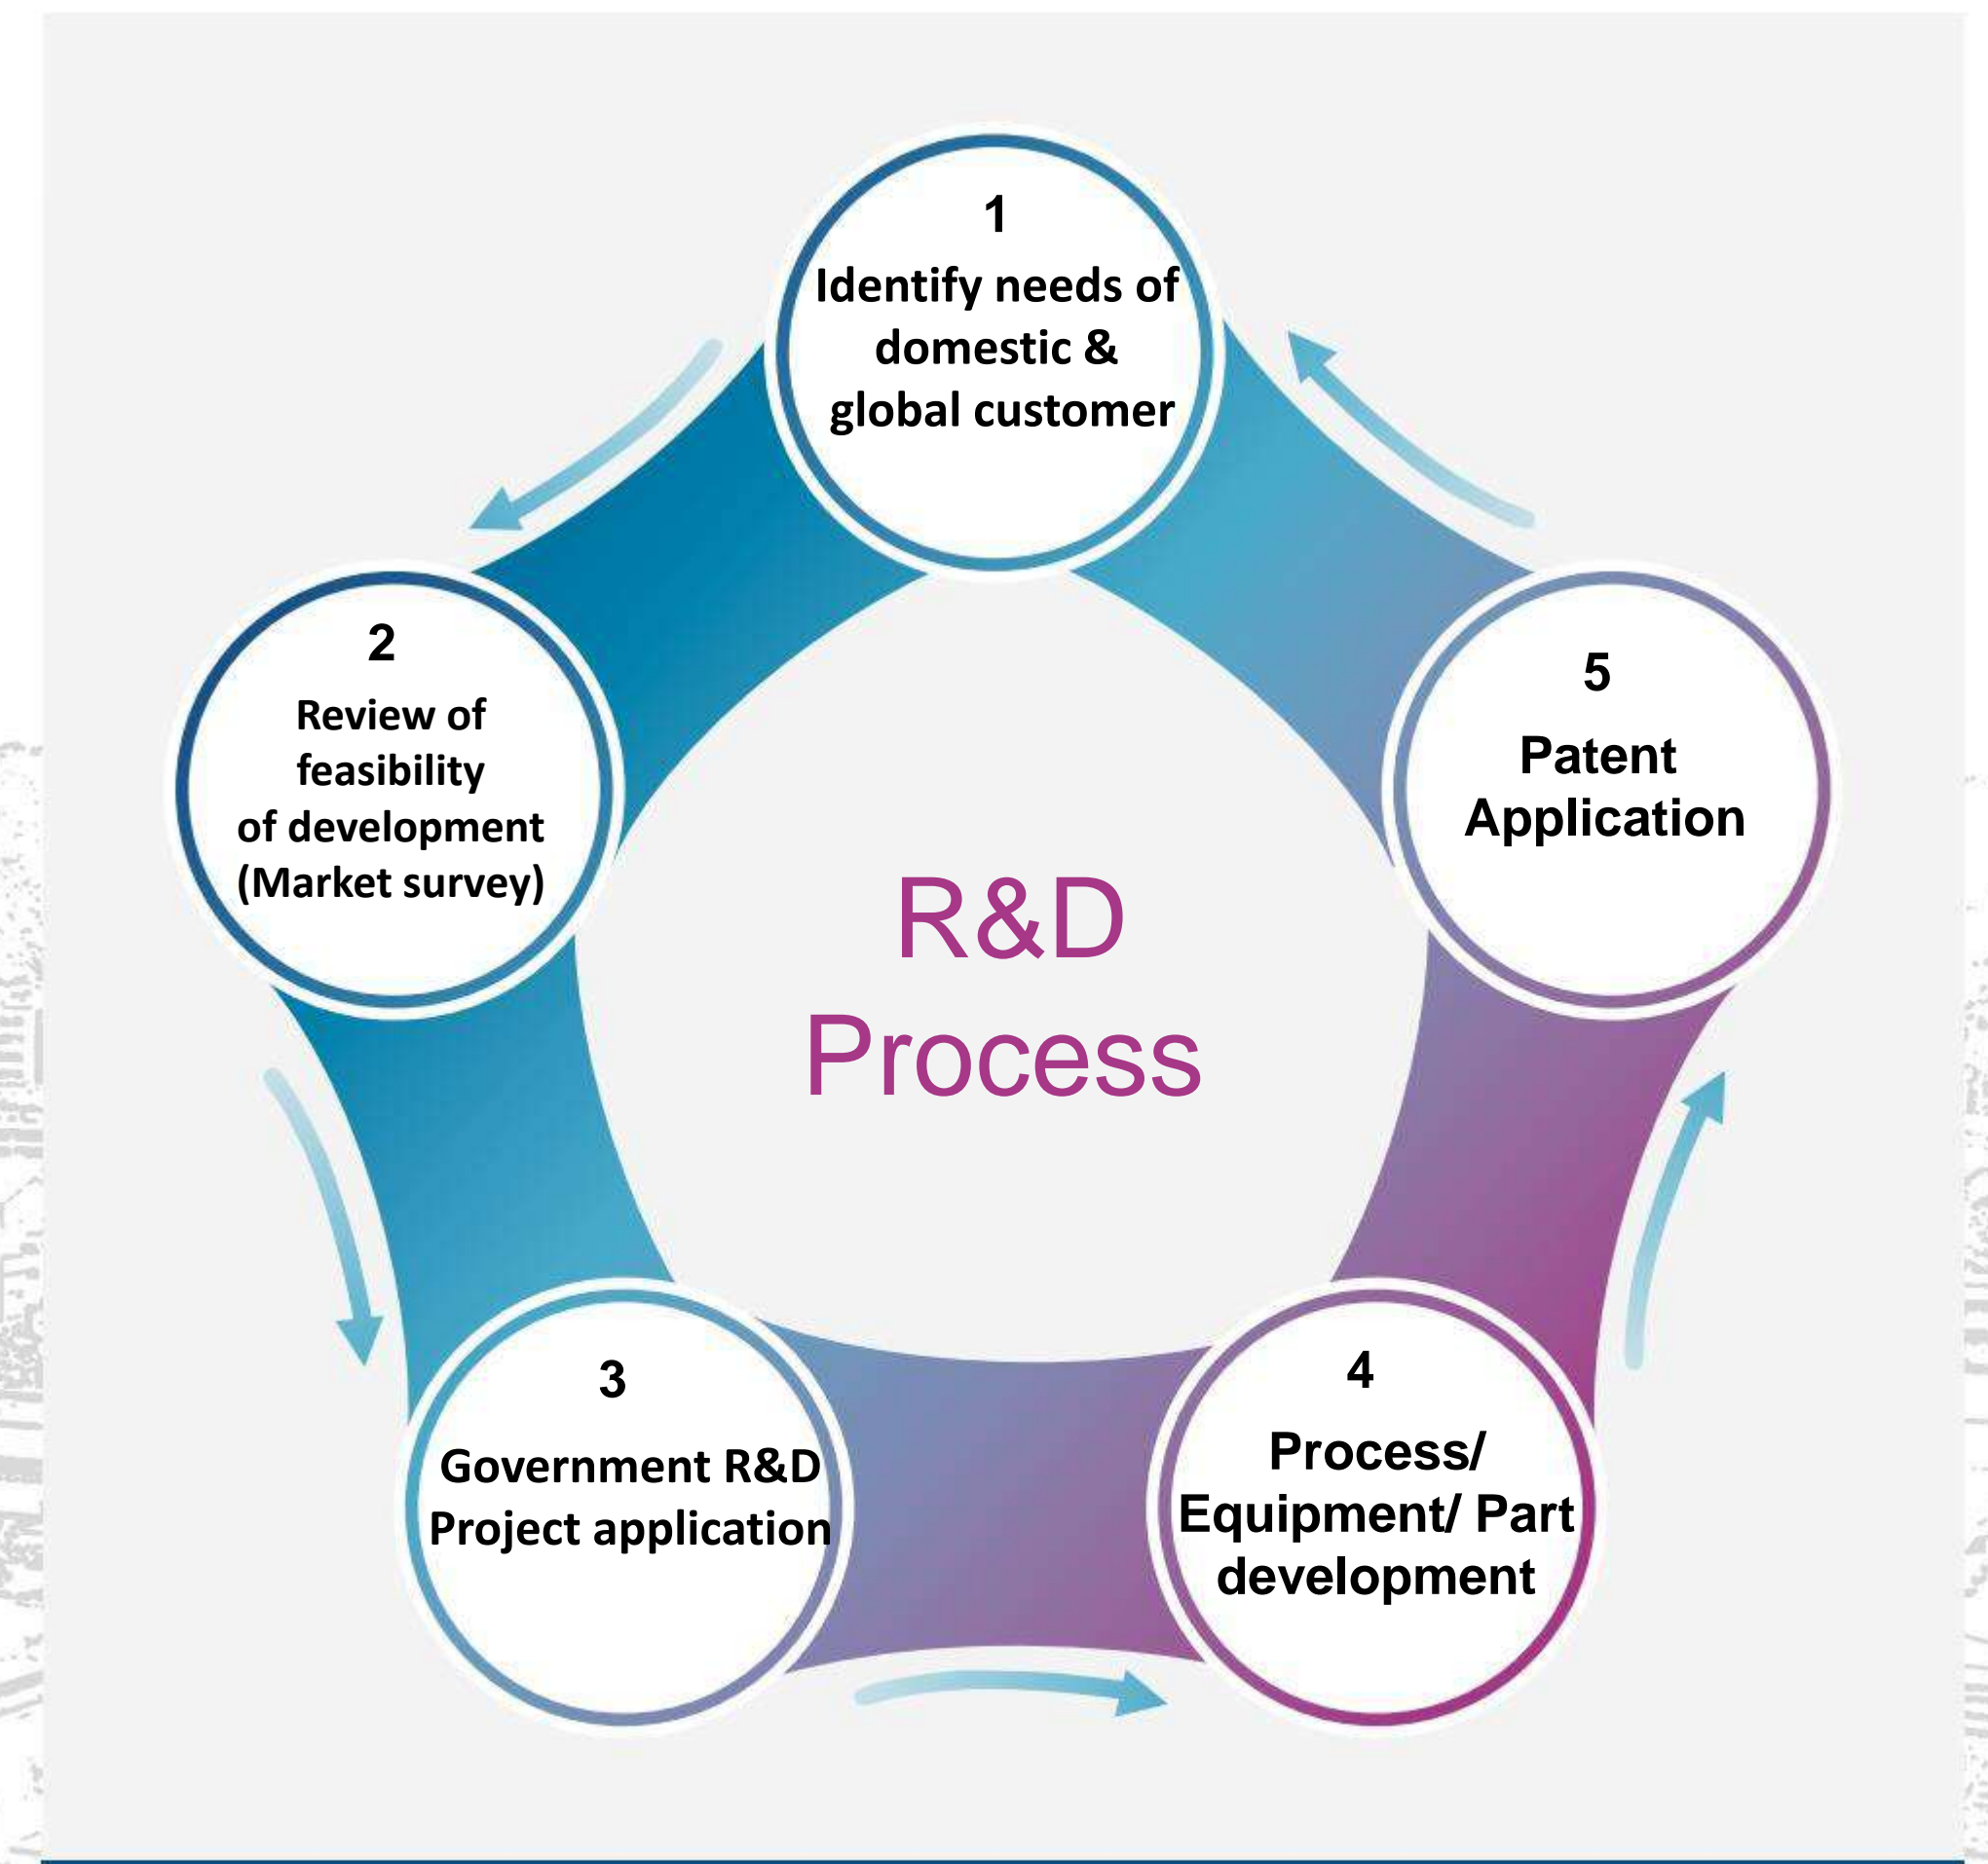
R&D Process

1
Identify needs of domestic & global customer

2
Review of feasibility of development (Market survey)

3
Government R&D Project application

4
Process/ Equipment/ Part development

5
Patent Application